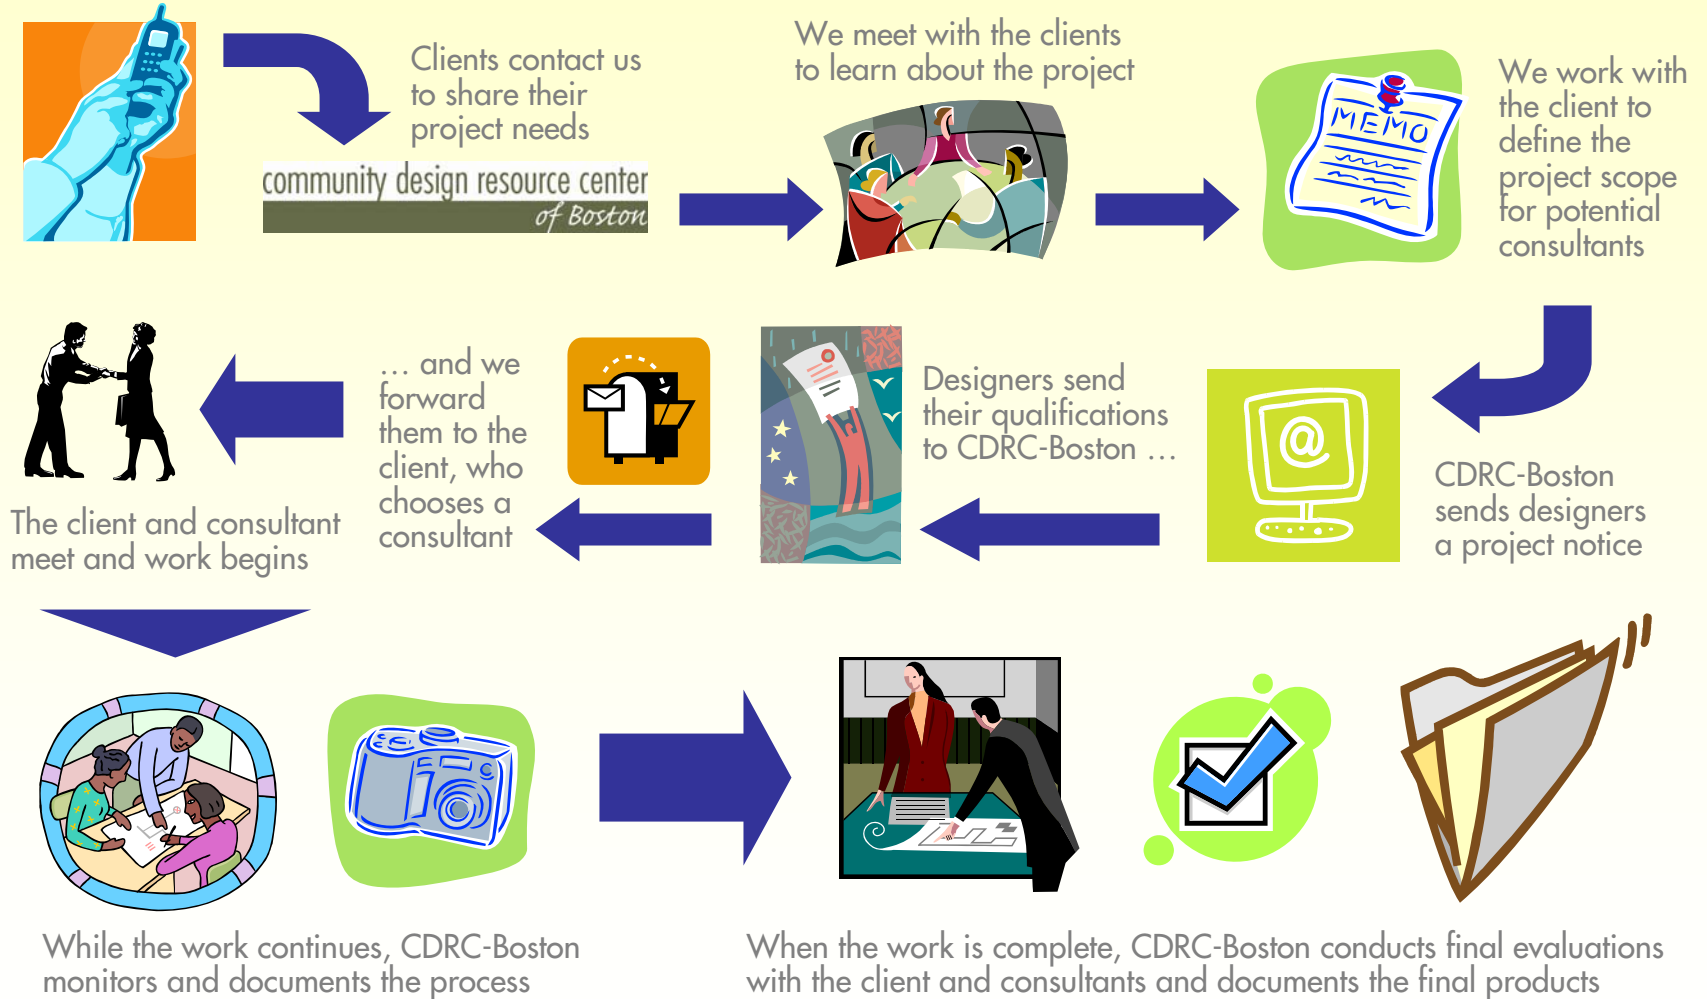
Clients contact us to share their project needs

community design resource center of Boston

We meet with the clients to learn about the project

MEMO

We work with the client to define the project scope for potential consultants

CDRC-Boston sends designers a project notice

Designers send their qualifications to CDRC-Boston …

… and we forward them to the client, who chooses a consultant

The client and consultant meet and work begins

While the work continues, CDRC-Boston monitors and documents the process

When the work is complete, CDRC-Boston conducts final evaluations with the client and consultants and documents the final products